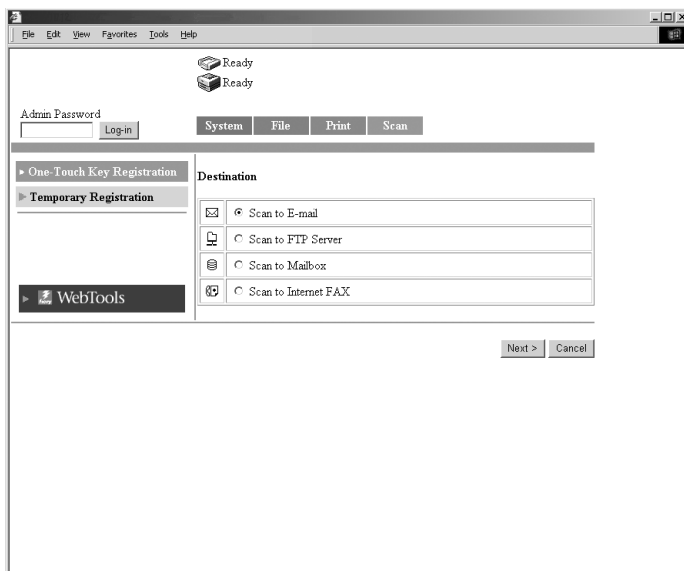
File Edit View Favorites Tools Help

Ready
Ready

Admin Password
Log-in

System File Print Scan

One-Touch Key Registration
Temporary Registration

WebTools

Destination

Scan to E-mail
Scan to FTP Server
Scan to Mailbox
Scan to Internet FAX

Next > Cancel